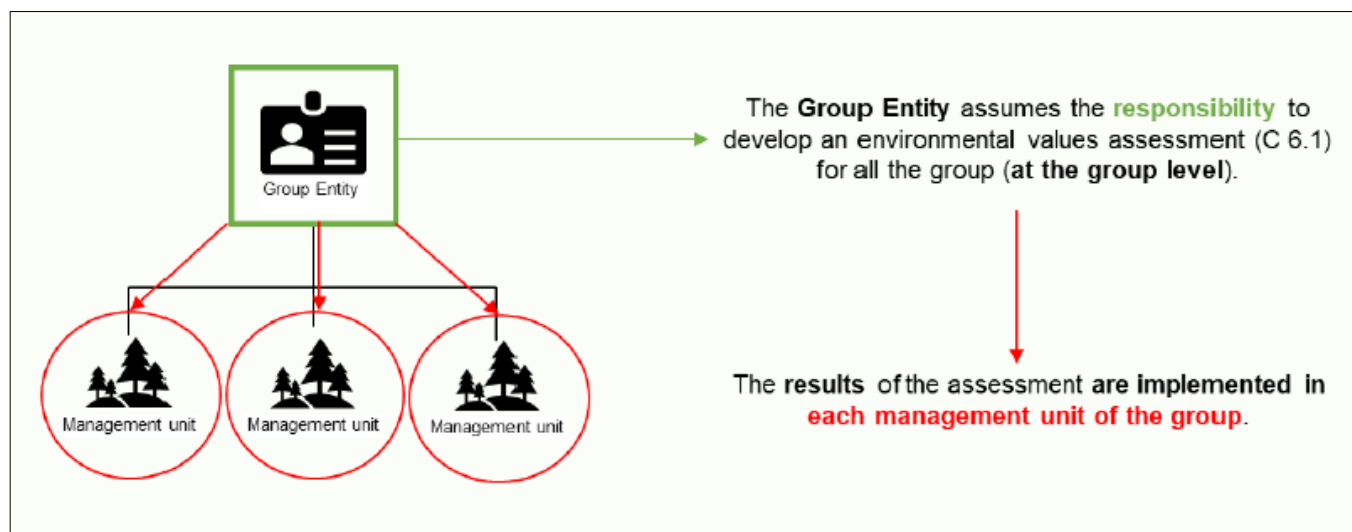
Group Entity

Management unit

Management unit

Management unit

The **Group Entity** assumes the **responsibility** to develop an environmental values assessment (C 6.1) for all the group (**at the group level**).

The **results** of the assessment **are implemented in each management unit of the group**.